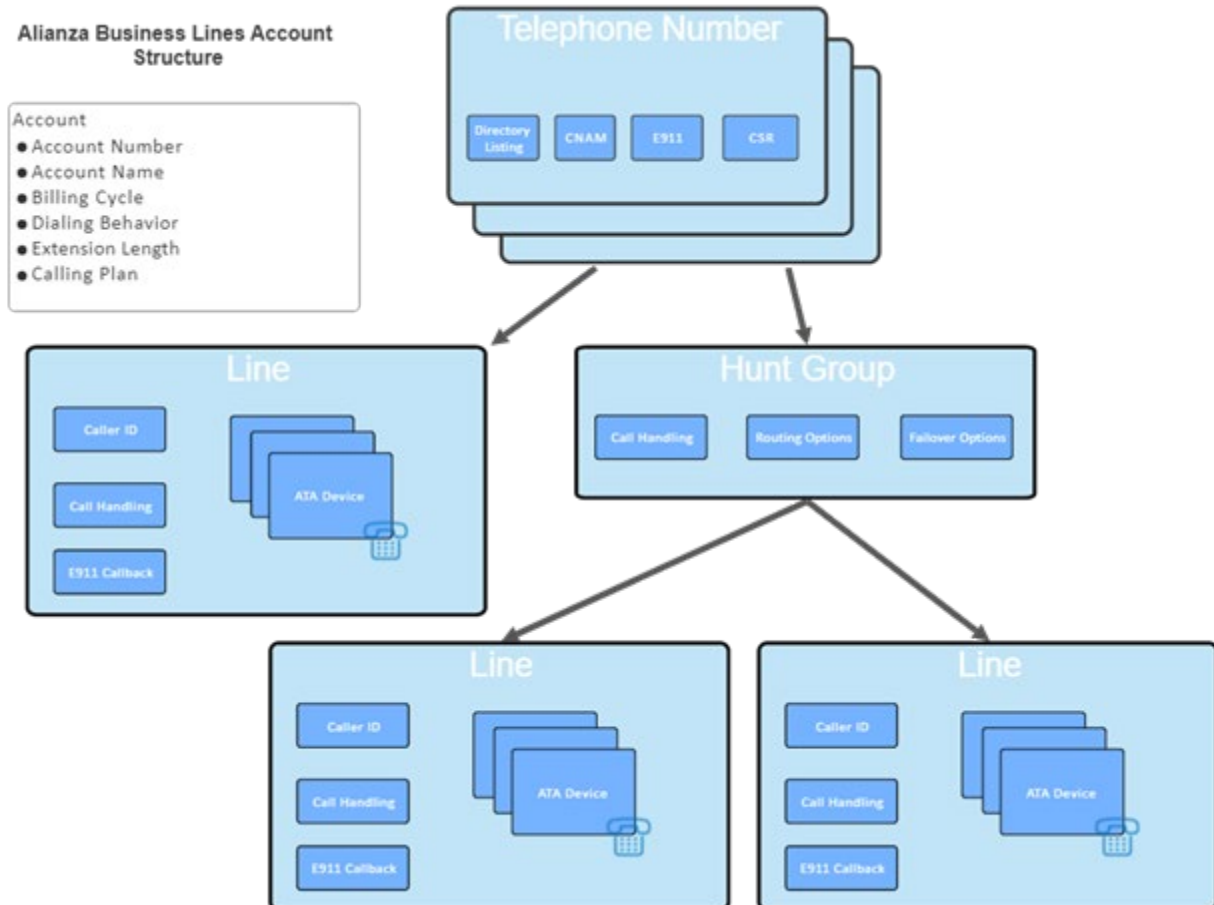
Alianza Business Lines Account Structure

Account
● Account Number
● Account Name
● Billing Cycle
● Dialing Behavior
● Extension Length
● Calling Plan

Telephone Number

Directory Listing

CNAM

E911

CSR

Line

Caller ID

Call Handling

E911 Callback

ATA Device

Hunt Group

Call Handling

Routing Options

Failover Options

Line

Caller ID

Call Handling

E911 Callback

ATA Device

Line

Caller ID

Call Handling

E911 Callback

ATA Device